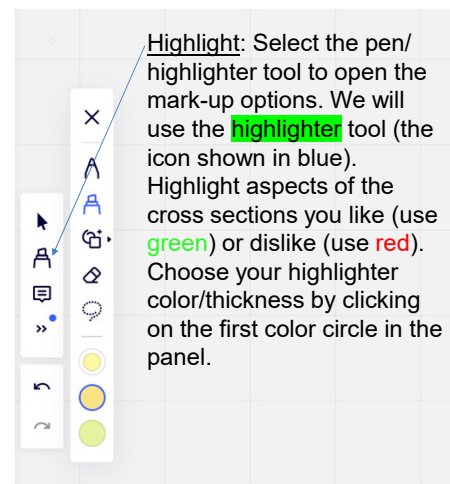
Highlight: Select the pen/ highlighter tool to open the mark-up options. We will use the highlighter tool (the icon shown in blue). Highlight aspects of the cross sections you like (use green) or dislike (use red). Choose your highlighter color/thickness by clicking on the first color circle in the panel.